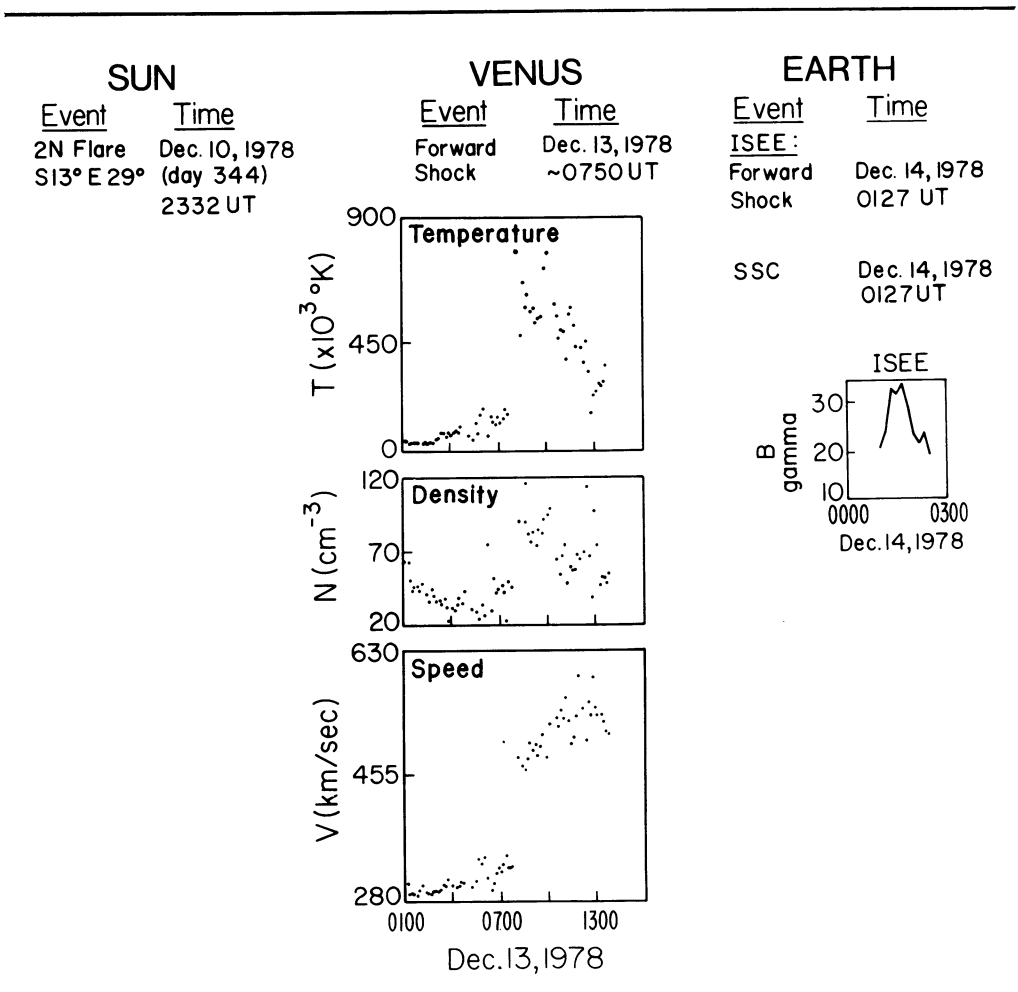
SUN

| Event | Time |
|---|---|
| 2N Flare S13° E29° | Dec. 10, 1978 (day 344) 2332 UT |

VENUS

| Event | Time |
|---|---|
| Forward Shock | Dec. 13, 1978 ~0750 UT |

EARTH

| Event | Time |
|---|---|
| ISEE: | |
| Forward Shock | Dec. 14, 1978 0127 UT |
| SSC | Dec. 14, 1978 0127UT |

Temperature
$T (x10^3 °K)$
900
450
0

Density
$N (cm^{-3})$
120
70
20

Speed
V(km/sec)
630
455
280
0100
0700
1300
Dec. 13, 1978

ISEE
B gamma
30
20
10
0000
0300
Dec. 14, 1978